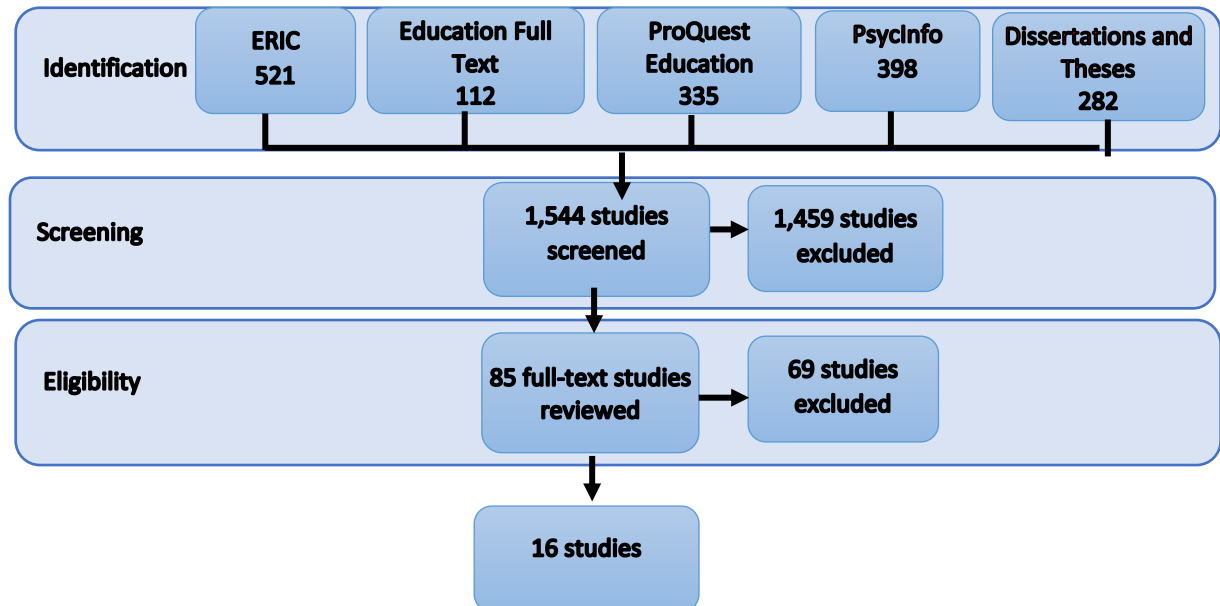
Identification

ERIC
521

Education Full Text
112

ProQuest Education
335

PsycInfo
398

Dissertations and Theses
282

Screening

1,544 studies screened

1,459 studies excluded

Eligibility

85 full-text studies reviewed

69 studies excluded

16 studies